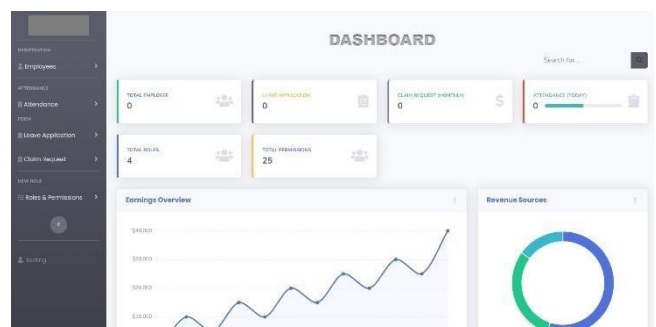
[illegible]

Employees

ATTENDANCE

Attendance

FORM

Leave Application

Claim Request

NEW ROLE

Roles & Permissions

testing

DASHBOARD

Search for...

TOTAL EMPLOYEE
0

LEAVE APPLICATION
0

CLAIM REQUEST (MONTHLY)
0

ATTENDANCE (TODAY)
0

TOTAL ROLES
4

TOTAL PERMISSIONS
25

Earnings Overview

$40,000
$30,000
$20,000
$10,000

Revenue Sources